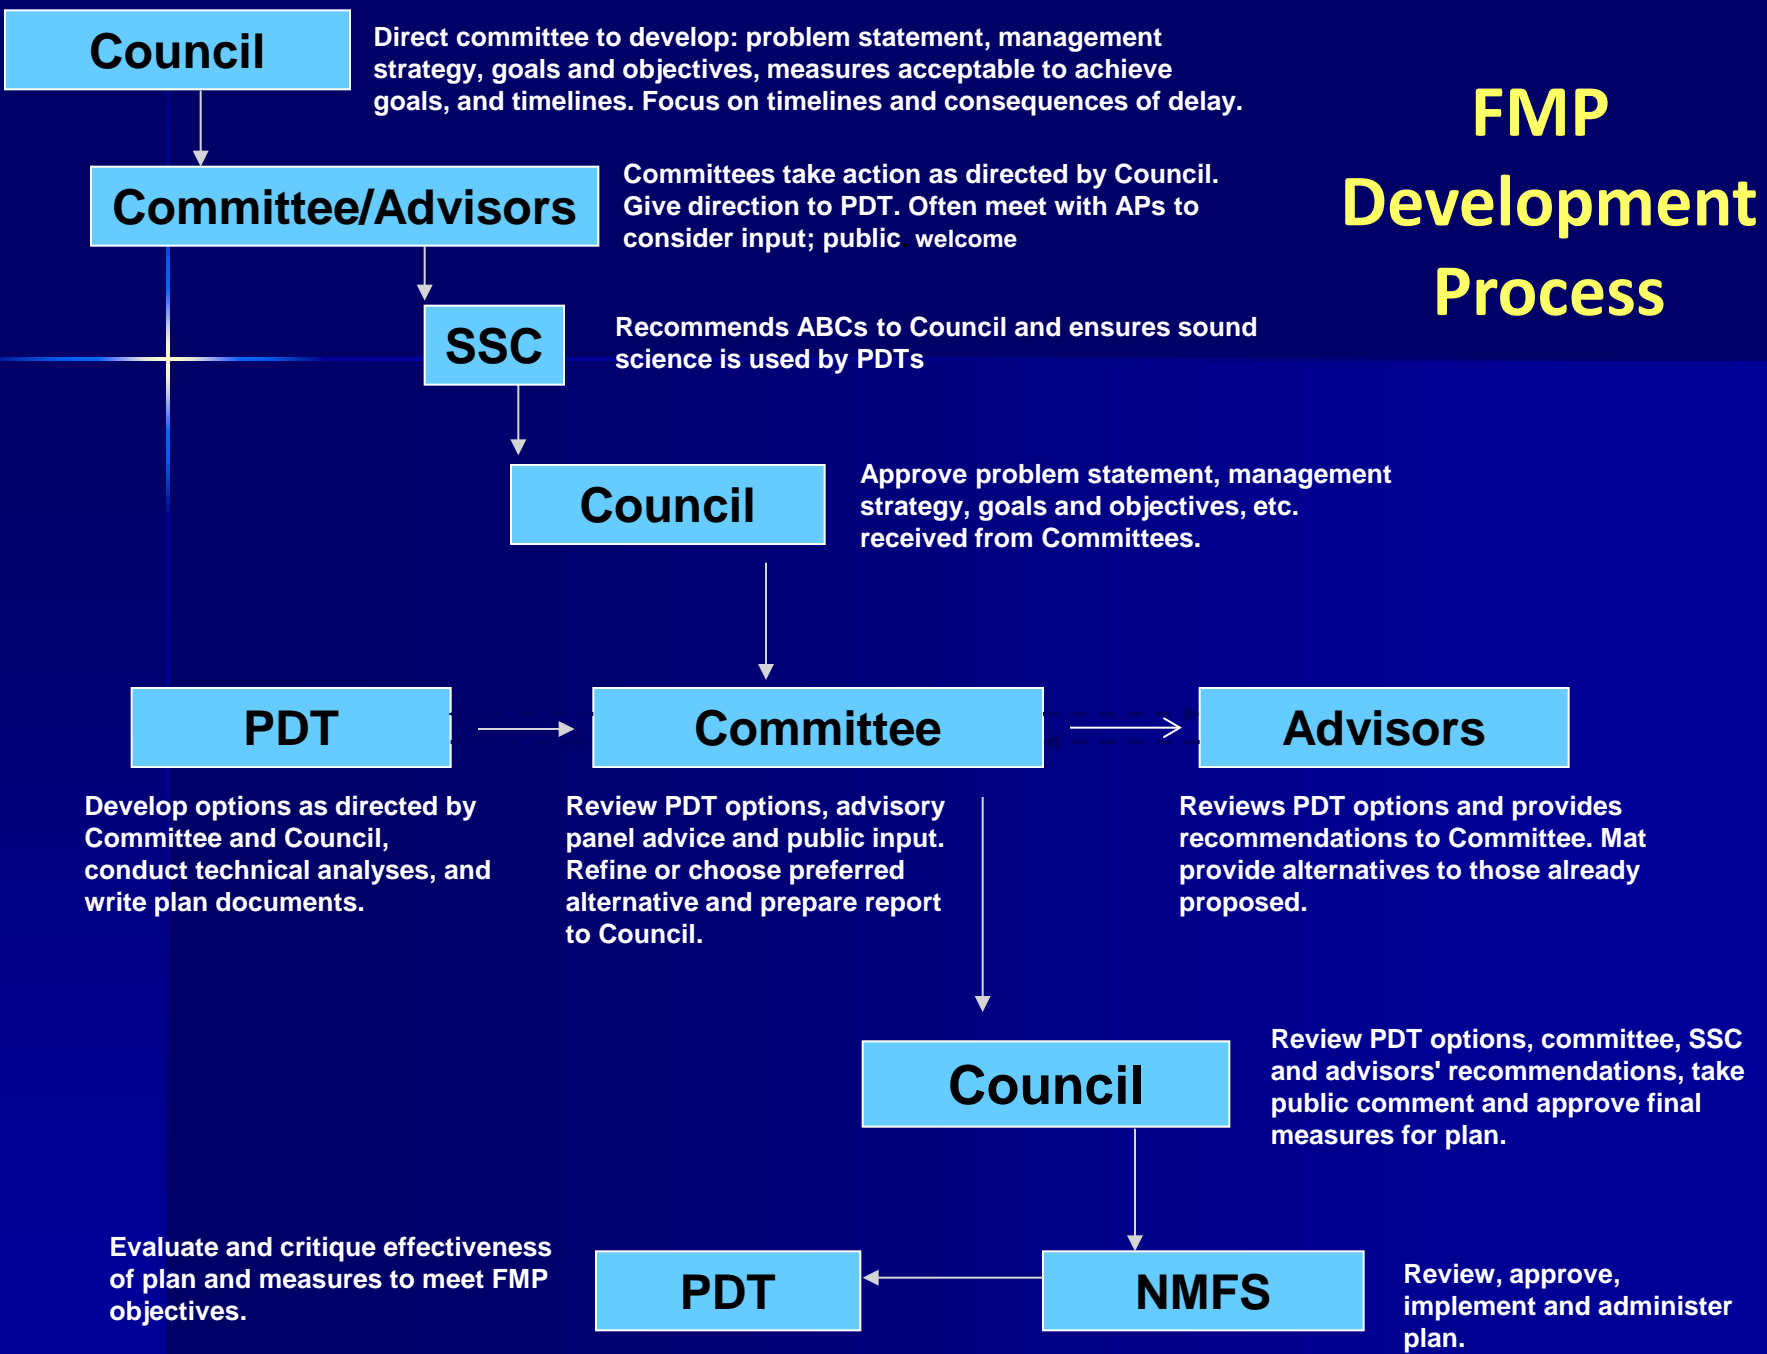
Council

Direct committee to develop: problem statement, management strategy, goals and objectives, measures acceptable to achieve goals, and timelines. Focus on timelines and consequences of delay.

FMP Development Process

Committee/Advisors

Committees take action as directed by Council. Give direction to PDT. Often meet with APs to consider input; public welcome

SSC

Recommends ABCs to Council and ensures sound science is used by PDTs

Council

Approve problem statement, management strategy, goals and objectives, etc. received from Committees.

PDT

Committee

Advisors

Develop options as directed by Committee and Council, conduct technical analyses, and write plan documents.

Review PDT options, advisory panel advice and public input. Refine or choose preferred alternative and prepare report to Council.

Reviews PDT options and provides recommendations to Committee. Mat provide alternatives to those already proposed.

Council

Review PDT options, committee, SSC and advisors' recommendations, take public comment and approve final measures for plan.

Evaluate and critique effectiveness of plan and measures to meet FMP objectives.

PDT

NMFS

Review, approve, implement and administer plan.